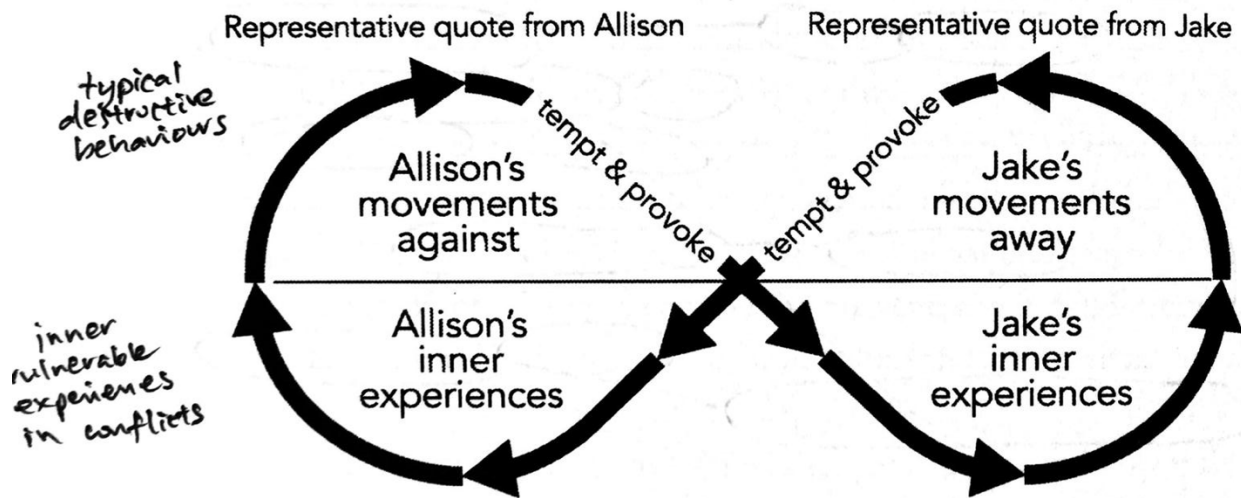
Representative quote from Allison

Representative quote from Jake

typical destructive behaviours

inner vulnerable expeienes in conflicts

Allison's movements against

tempt & provoke

tempt & provoke

Jake's movements away

Allison's inner experiences

Jake's inner experiences